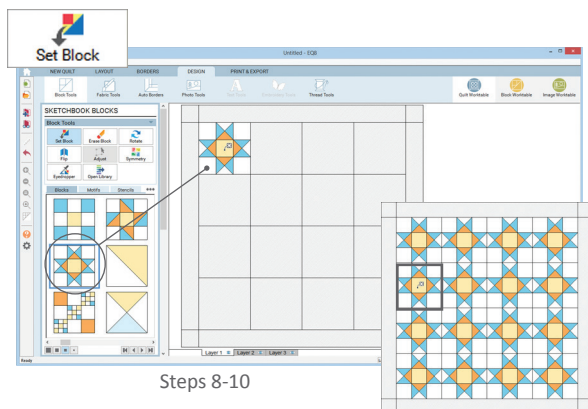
Set Block

Untitled - EQ8

NEW QUILT
LAYOUT
BORDERS
DESIGN
PRINT & EXPORT

Block Tools
Fabric Tools
Auto Borders
Photo Tools
Text Tools
Constrained Fonts
Thread Tools

Quilt Worktable
Block Worktable
Image Worktable

SKETCHBOOK BLOCKS

Block Tools

Set Block
Erase Block
Rotate
Flip
Adjust
Symmetry
Eyedropper
Open Library

Blocks
Motifs
Stencils

Layer 1
Layer 2
Layer 3

Ready

Steps 8-10